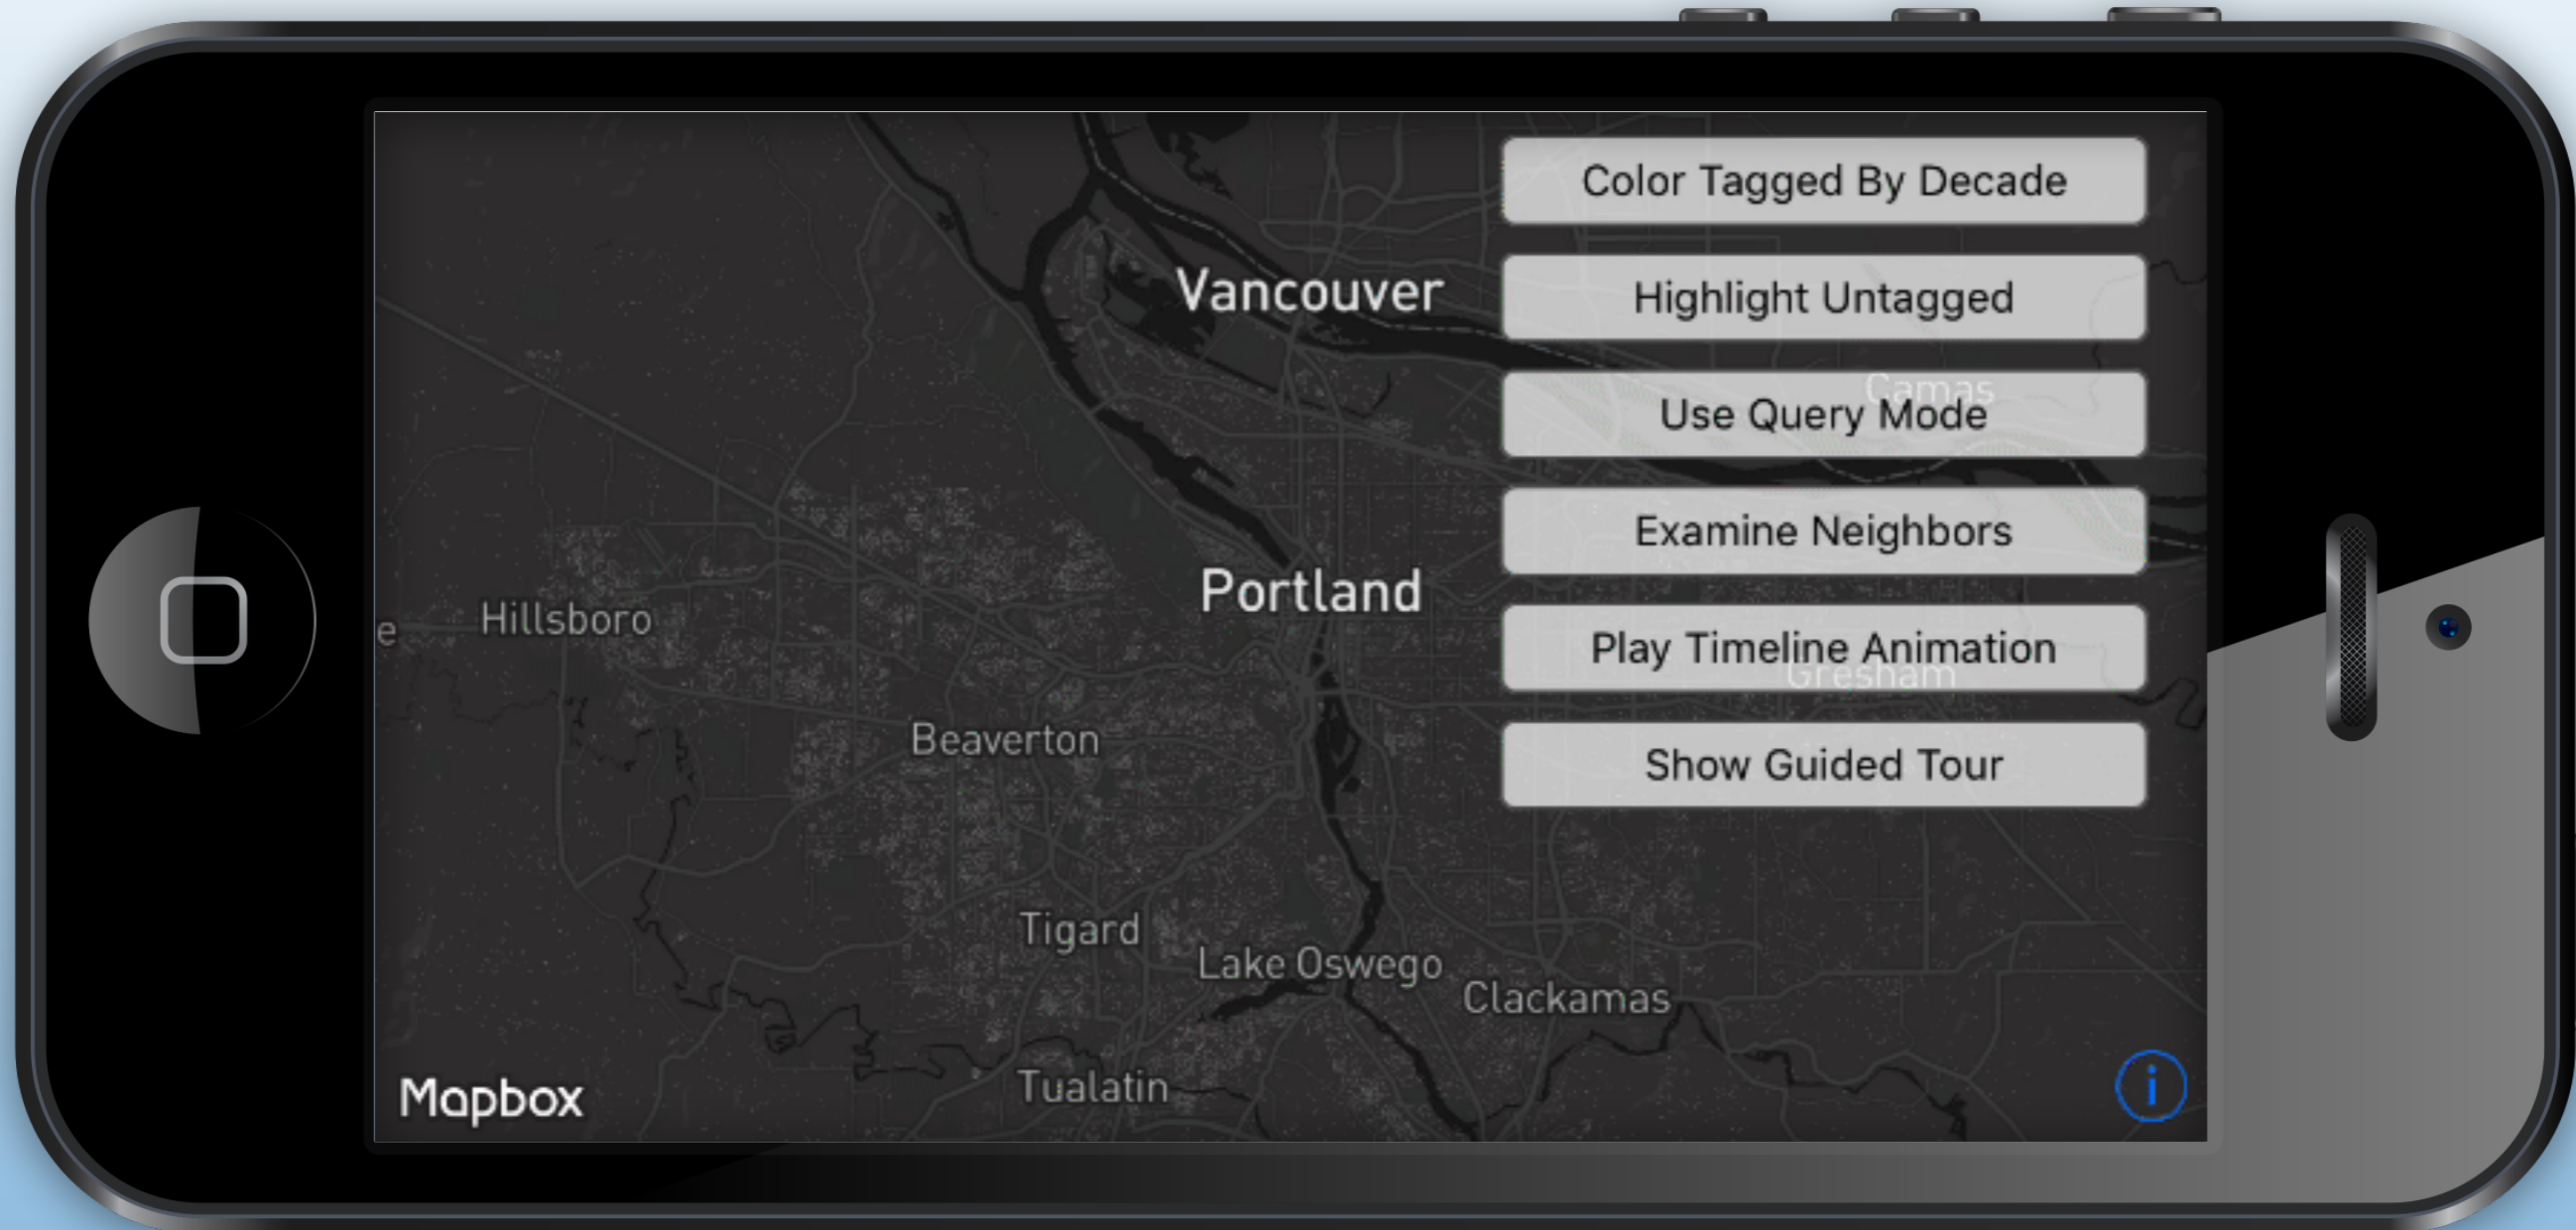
Color Tagged By Decade

Vancouver

Highlight Untagged

Camas

Use Query Mode

Examine Neighbors

Portland

e

Hillsboro

Play Timeline Animation

Gresham

Beaverton

Show Guided Tour

Tigard

Lake Oswego

Clackamas

Mapbox

Tualatin

i